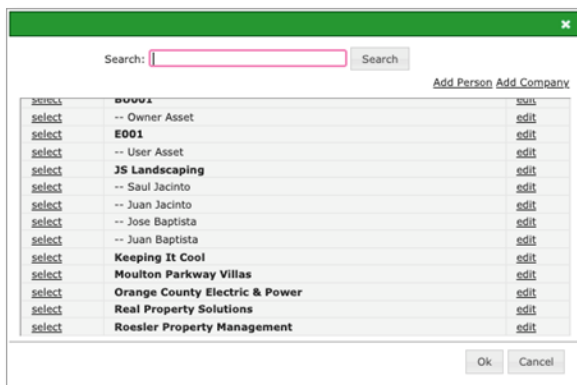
×

Search: Search

Add Person Add Company

| select | B0001 | edit |
|---|---|---|
| select | -- Owner Asset | edit |
| select | E001 | edit |
| select | -- User Asset | edit |
| select | JS Landscaping | edit |
| select | -- Saul Jacinto | edit |
| select | -- Juan Jacinto | edit |
| select | -- Jose Baptista | edit |
| select | -- Juan Baptista | edit |
| select | Keeping It Cool | edit |
| select | Moulton Parkway Villas | edit |
| select | Orange County Electric & Power | edit |
| select | Real Property Solutions | edit |
| select | Roesler Property Management | edit |

Ok Cancel